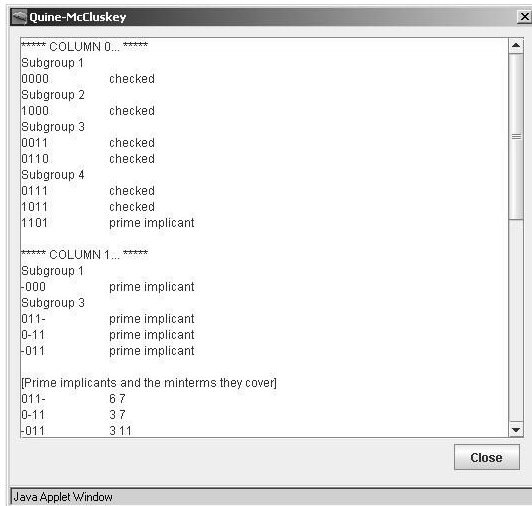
Quine-McCluskey

***** COLUMN 0... *****
Subgroup 1
0000 checked
Subgroup 2
1000 checked
Subgroup 3
0011 checked
0110 checked
Subgroup 4
0111 checked
1011 checked
1101 prime implicant

***** COLUMN 1... *****
Subgroup 1
-000 prime implicant
Subgroup 3
011- prime implicant
0-11 prime implicant
-011 prime implicant

[Prime implicants and the minterms they cover]
011- 6 7
0-11 3 7
-011 3 11

Close

Java Applet Window